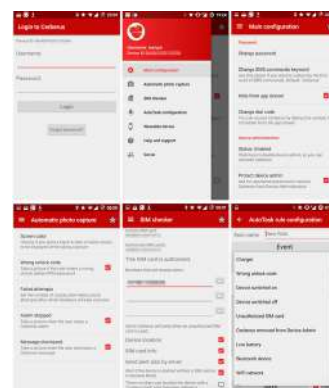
Login to Cerberus

Username

Password

Login

Forgot password?

Main configuration

Automatic photo capture

SIM checker

AutoTask configuration

Wearable device

Help and support

Social

Main configuration

Password

Change password

Change SMS commands keyword

Hide from app drawer

Change dial code

Status: Enabled

Protect device admin

Automatic photo capture

Screen color

Wrong unlock code

Failed attempts

Alarm stopped

Message checkbox

SIM checker

The SIM card is authorized

SIM card info

Send alert SMS by email

AutoTask rule configuration

Rule name

Event

Charger

Wrong unlock code

Device switched on

Device switched off

Unauthorized SIM card

Low battery

Bluetooth device

WiFi network